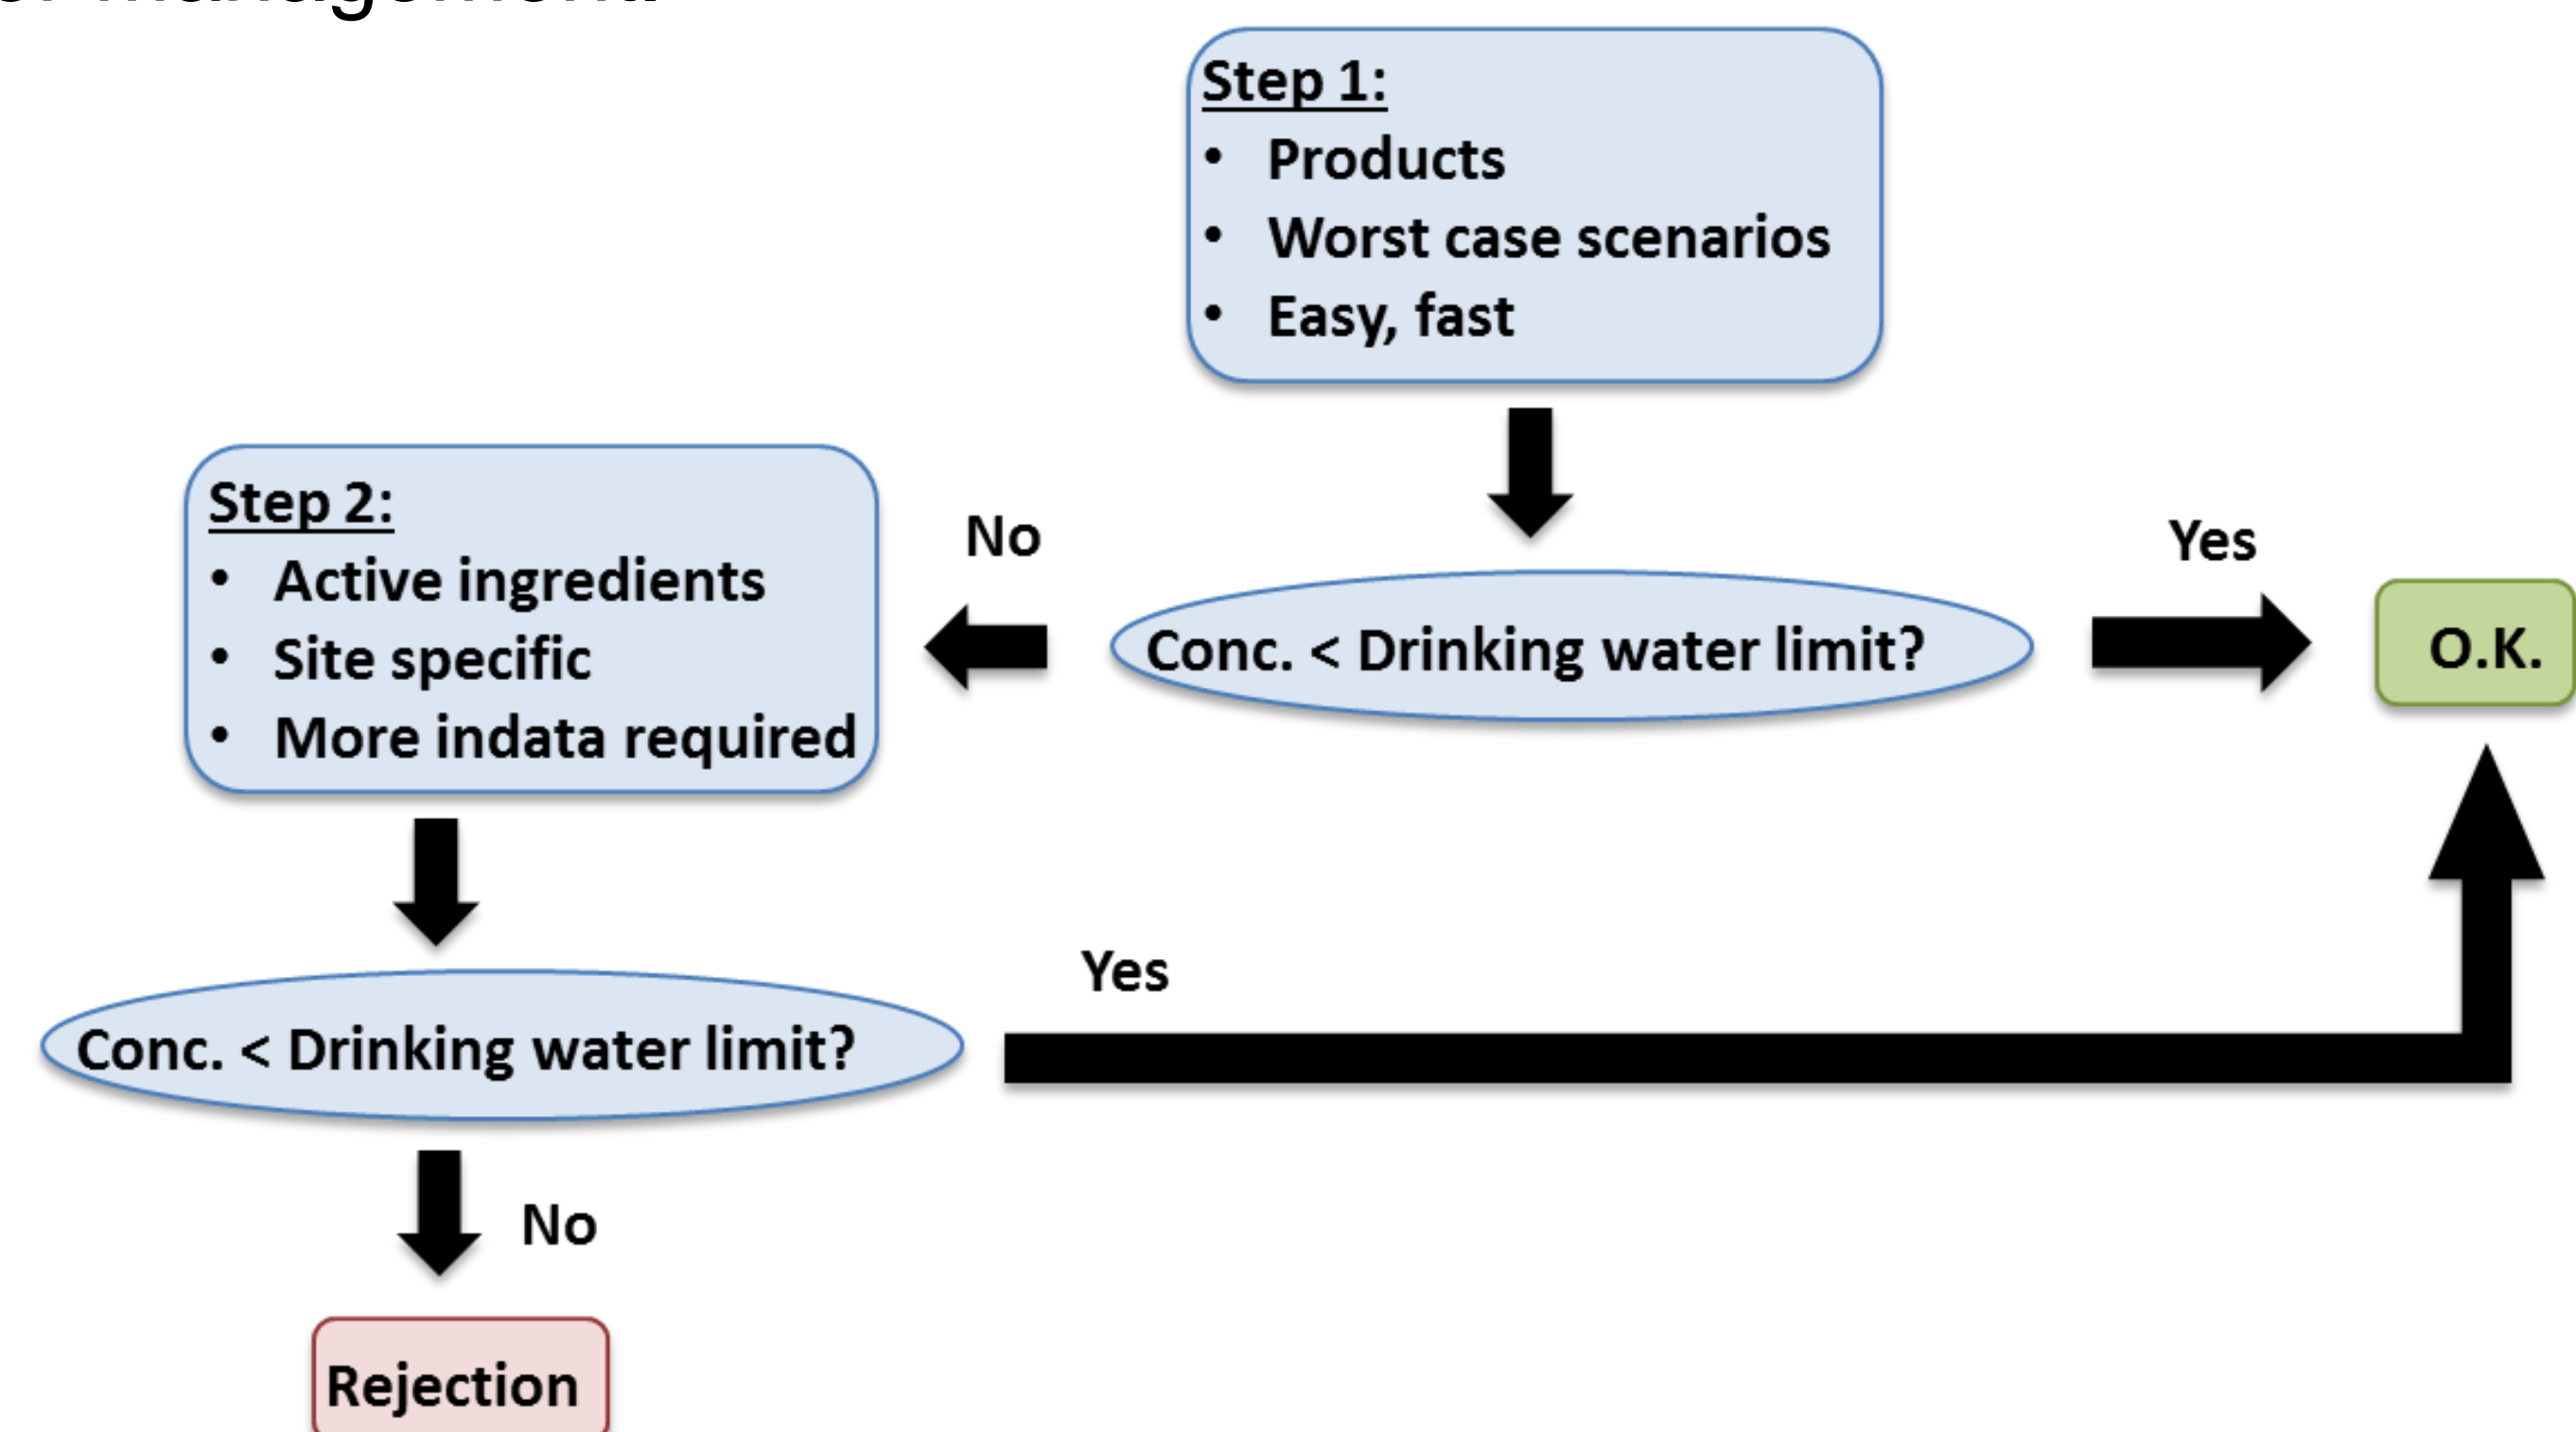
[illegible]

Step 1:
- Products
- Worst case scenarios
- Easy, fast

Conc. < Drinking water limit?

No

Yes

O.K.

Step 2:
- Active ingredients
- Site specific
- More indata required

Conc. < Drinking water limit?

Yes

No

Rejection